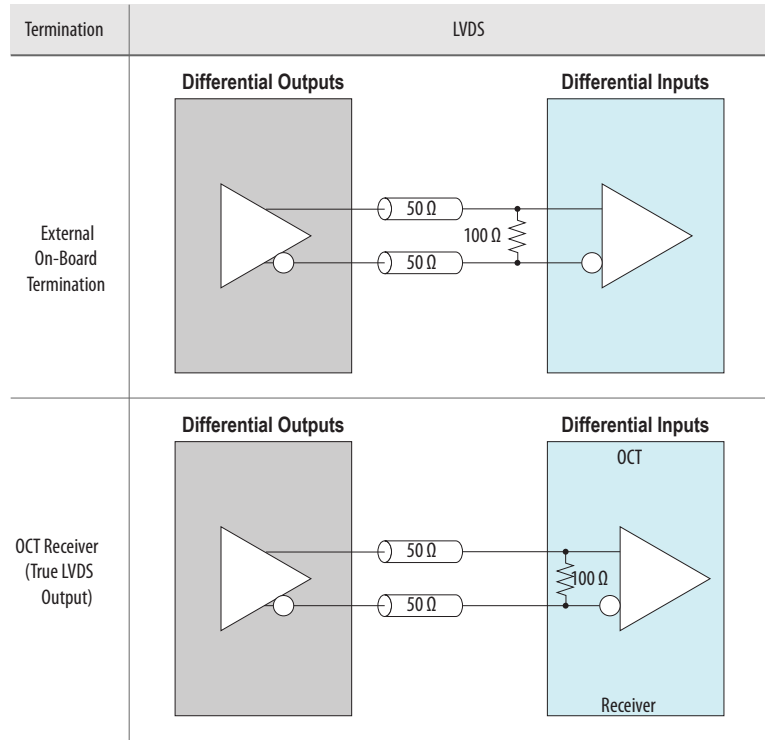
| Termination | LVDS |
|---|---|
| External On-Board Termination | Differential Outputs Differential Inputs 50 Ω 50 Ω 100 Ω |
| OCT Receiver (True LVDS Output) | Differential Outputs Differential Inputs OCT 50 Ω 50 Ω 100 Ω Receiver |